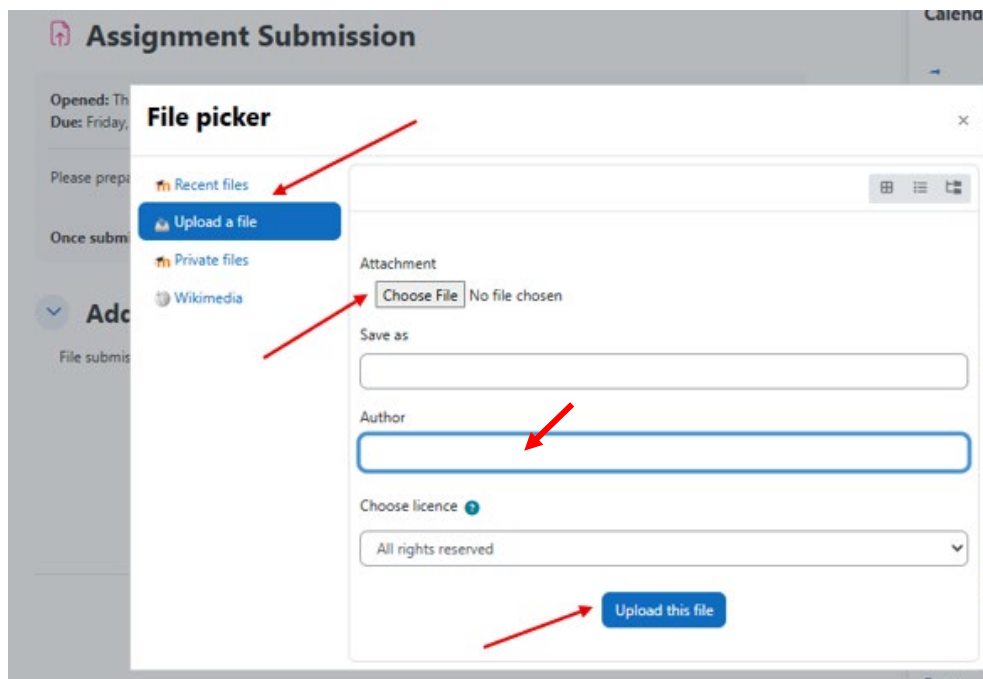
Assignment Submission

Calend

Opened: Th
Due: Friday,

Please prepa

Once subm

Add

File submis

File picker

×

Recent files

Upload a file

Private files

Wikimedia

Attachment

Choose File No file chosen

Save as

Author

Choose licence

All rights reserved

Upload this file